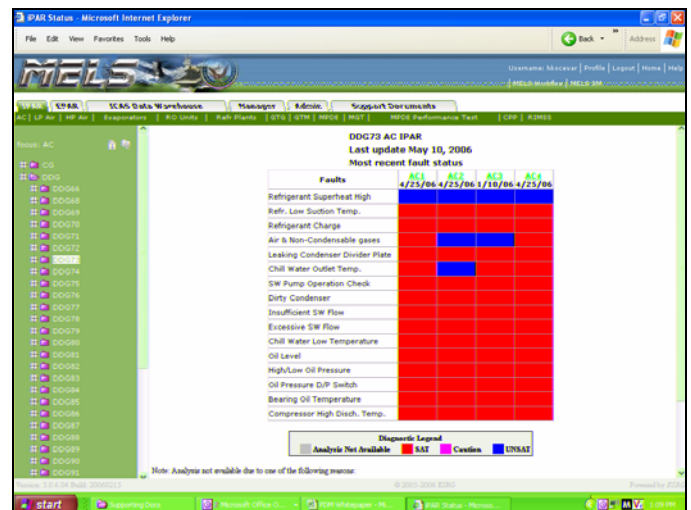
IPAR Status - Microsoft Internet Explorer

File Edit View Favorites Tools Help

Back Address

MELS

Username: Skocevar | Profile | Logout | Home | Help

MELS Hobby | MELS SM

Web IPAR ICAS Data Warehouse Manager Admin Support Documents

AC | LP Air | HP Air | Evaporators | RO Units | Refr Plants | GTG | GTM | MPDE | MGT | MPDE Performance Test | CPP | RIMSS

focus: AC

CG
DDG
DDG66
DDG68
DDG69
DDG70
DDG71
DDG72
DDG73
DDG74
DDG75
DDG76
DDG77
DDG78
DDG79
DDG80
DDG81
DDG82
DDG83
DDG84
DDG85
DDG86
DDG87
DDG88
DDG89
DDG90
DDG91

DDG73 AC IPAR
Last update May 10, 2006
Most recent fault status

| Faults | AC1 4/25/06 | AC2 4/25/06 | AC3 1/10/06 | AC4 4/25/06 |
|---|---|---|---|---|
| Refrigerant Superheat High | | | | |
| Refr. Low Suction Temp. | | | | |
| Refrigerant Charge | | | | |
| Air & Non-Condensable gases | | | | |
| Leaking Condenser Divider Plate | | | | |
| Chill Water Outlet Temp. | | | | |
| SW Pump Operation Check | | | | |
| Dirty Condenser | | | | |
| Insufficient SW Flow | | | | |
| Excessive SW Flow | | | | |
| Chill Water Low Temperature | | | | |
| Oil Level | | | | |
| High/Low Oil Pressure | | | | |
| Oil Pressure D/P Switch | | | | |
| Bearing Oil Temperature | | | | |
| Compressor High Disch. Temp. | | | | |

Diagnostic Legend
Analysis Not Available SAT Caution UNSAT

Note: Analysis not available due to one of the following reasons:

Version: 3.0.4.34 Build: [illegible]

© 2005-2006 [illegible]

Powered by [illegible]

start Supporting Docs Microsoft Office O... PDM Whitepaper - M... IPAR Status - Micros... 1:09 PM